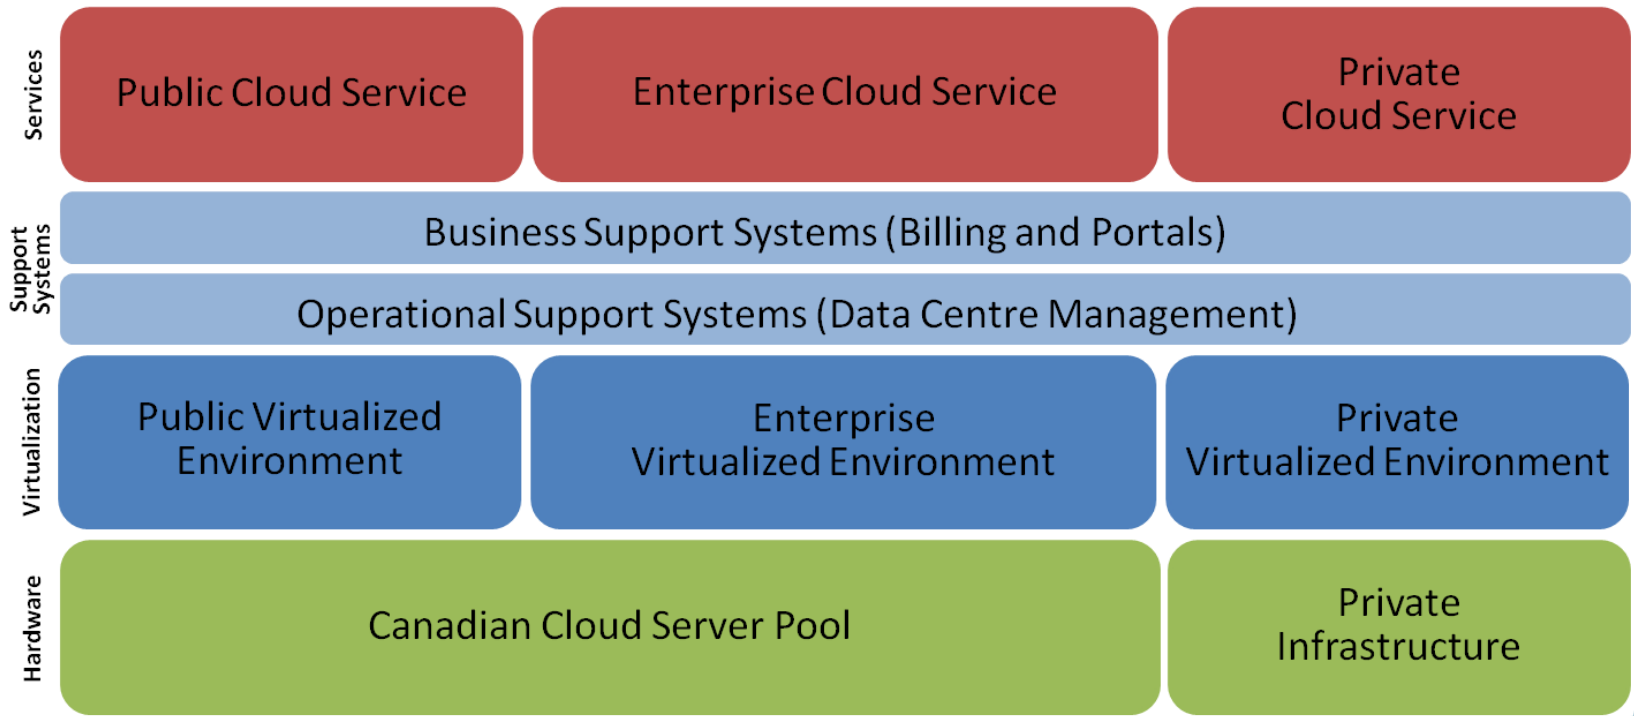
Services

Public Cloud Service

Enterprise Cloud Service

Private Cloud Service

Support Systems

Business Support Systems (Billing and Portals)

Operational Support Systems (Data Centre Management)

Virtualization

Public Virtualized Environment

Enterprise Virtualized Environment

Private Virtualized Environment

Hardware

Canadian Cloud Server Pool

Private Infrastructure